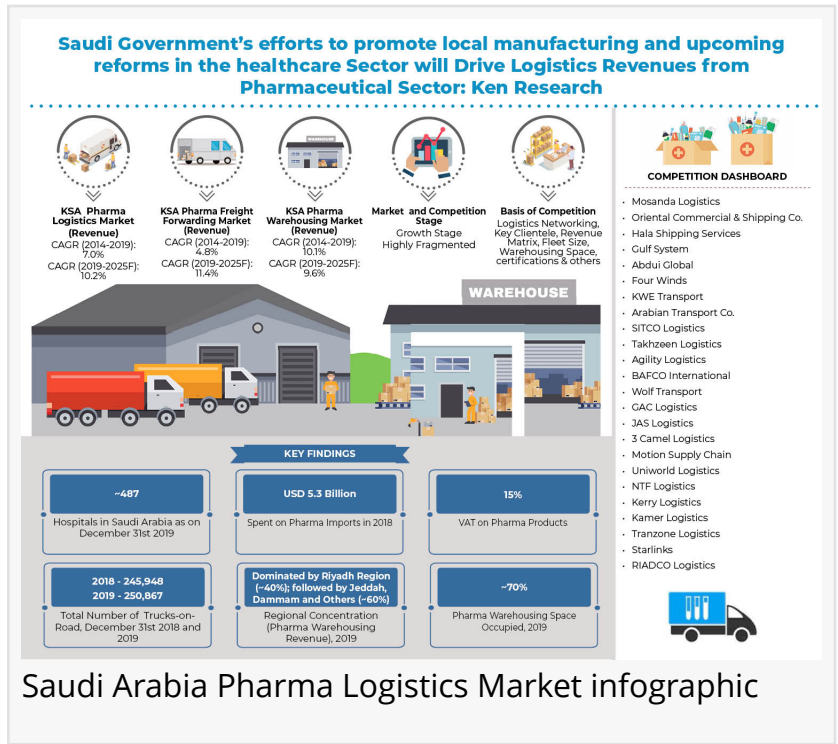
Saudi Government's efforts to promote local manufacturing and upcoming reforms in the healthcare Sector will Drive Logistics Revenues from Pharmaceutical Sector: Ken Research

KSA Pharma Logistics Market (Revenue)
CAGR (2014-2019): 7.0%
CAGR (2019-2025F): 10.2%

KSA Pharma Freight Forwarding Market (Revenue)
CAGR (2014-2019): 4.8%
CAGR (2019-2025F): 11.4%

WAREHOUSE

KSA Pharma Warehousing Market (Revenue)
CAGR (2014-2019): 10.1%
CAGR (2019-2025F): 9.6%

Market and Competition Stage
Growth Stage
Highly Fragmented

Basis of Competition
Logistics Networking, Key Clientele, Revenue Matrix, Fleet Size, Warehousing Space, certifications & others

WAREHOUSE

KEY FINDINGS

~487
Hospitals in Saudi Arabia as on December 31st 2019

USD 5.3 Billion
Spent on Pharma Imports in 2018

15%
VAT on Pharma Products

2018 - 245,948
2019 - 250,867
Total Number of Trucks-on-Road, December 31st 2018 and 2019

Dominated by Riyadh Region (~40%); followed by Jeddah, Dammam and Others (~60%)
Regional Concentration (Pharma Warehousing Revenue), 2019

~70%
Pharma Warehousing Space Occupied, 2019

COMPETITION DASHBOARD
Mosanda Logistics
Oriental Commercial & Shipping Co.
Hala Shipping Services
Gulf System
Abdui Global
Four Winds
KWE Transport
Arabian Transport Co.
SITCO Logistics
Takhzeen Logistics
Agility Logistics
BAFCO International
Wolf Transport
GAC Logistics
JAS Logistics
3 Camel Logistics
Motion Supply Chain
Uniworld Logistics
NTF Logistics
Kerry Logistics
Kamer Logistics
Tranzone Logistics
Starlinks
RIADCO Logistics

Saudi Arabia Pharma Logistics Market infographic